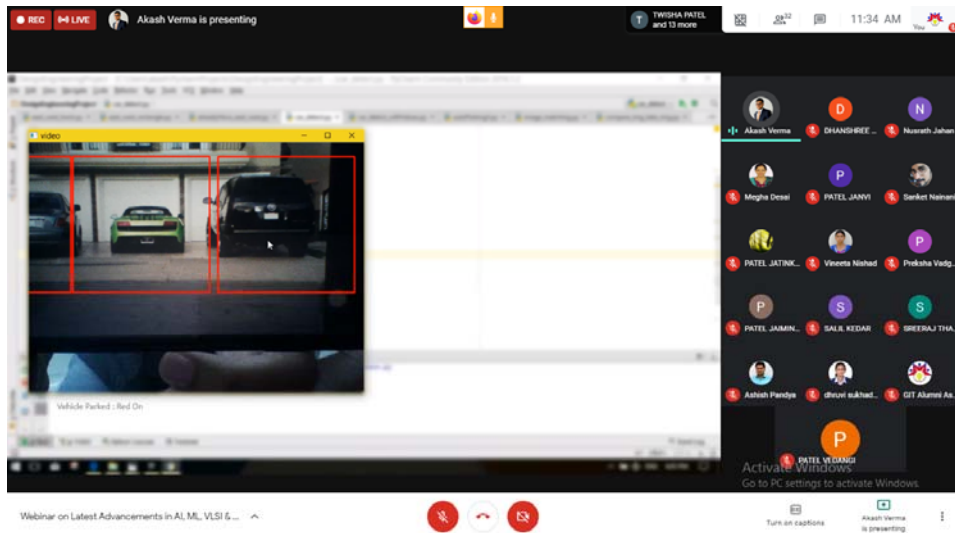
REC LIVE Akash Verma is presenting

TWISHA PATEL and 13 more

32

11:34 AM

You

video

Vehicle Parked : Red On

Akash Verma

DHANSHREE ...

Nusrath Jahan

Megha Desai

PATEL JANVI

Sanket Nainani

PATEL JATINK...

Vineeta Nishad

Preksha Vadg...

PATEL JAIMIN...

SALIL KEDAR

SREERAJ THA...

Ashish Pandya

dhruvi sukhad...

GIT Alumni As...

PATEL VEDANGI

Activate Windows
Go to PC settings to activate Windows.

Webinar on Latest Advancements in AI, ML, VLSI & ...

Turn on captions

Akash Verma is presenting